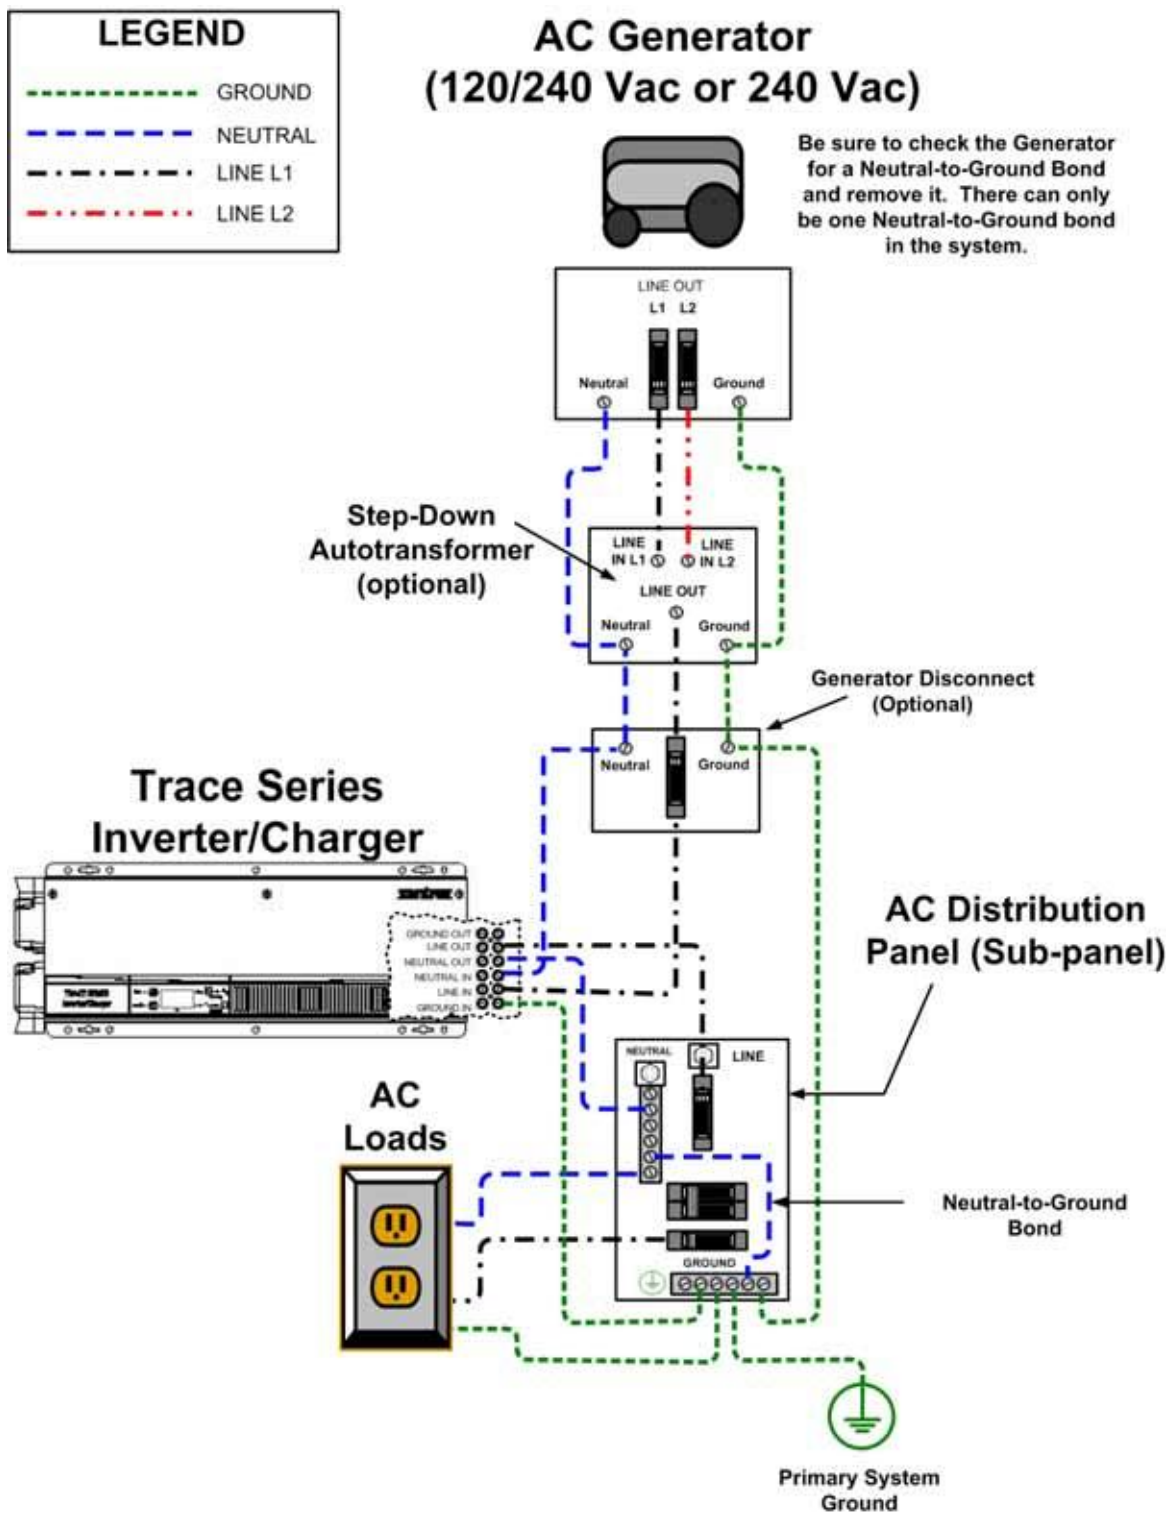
LEGEND
GROUND
NEUTRAL
LINE L1
LINE L2

AC Generator (120/240 Vac or 240 Vac)

Be sure to check the Generator for a Neutral-to-Ground Bond and remove it. There can only be one Neutral-to-Ground bond in the system.

LINE OUT
L1 L2
Neutral
Ground

Step-Down Autotransformer (optional)

LINE IN L1
LINE IN L2
LINE OUT
Neutral
Ground

Generator Disconnect (Optional)

Neutral
Ground

Trace Series Inverter/Charger

GROUND OUT
LINE OUT
NEUTRAL OUT
NEUTRAL IN
LINE IN
GROUND IN

AC Distribution Panel (Sub-panel)

NEUTRAL
LINE

AC Loads

Neutral-to-Ground Bond

GROUND

Primary System Ground